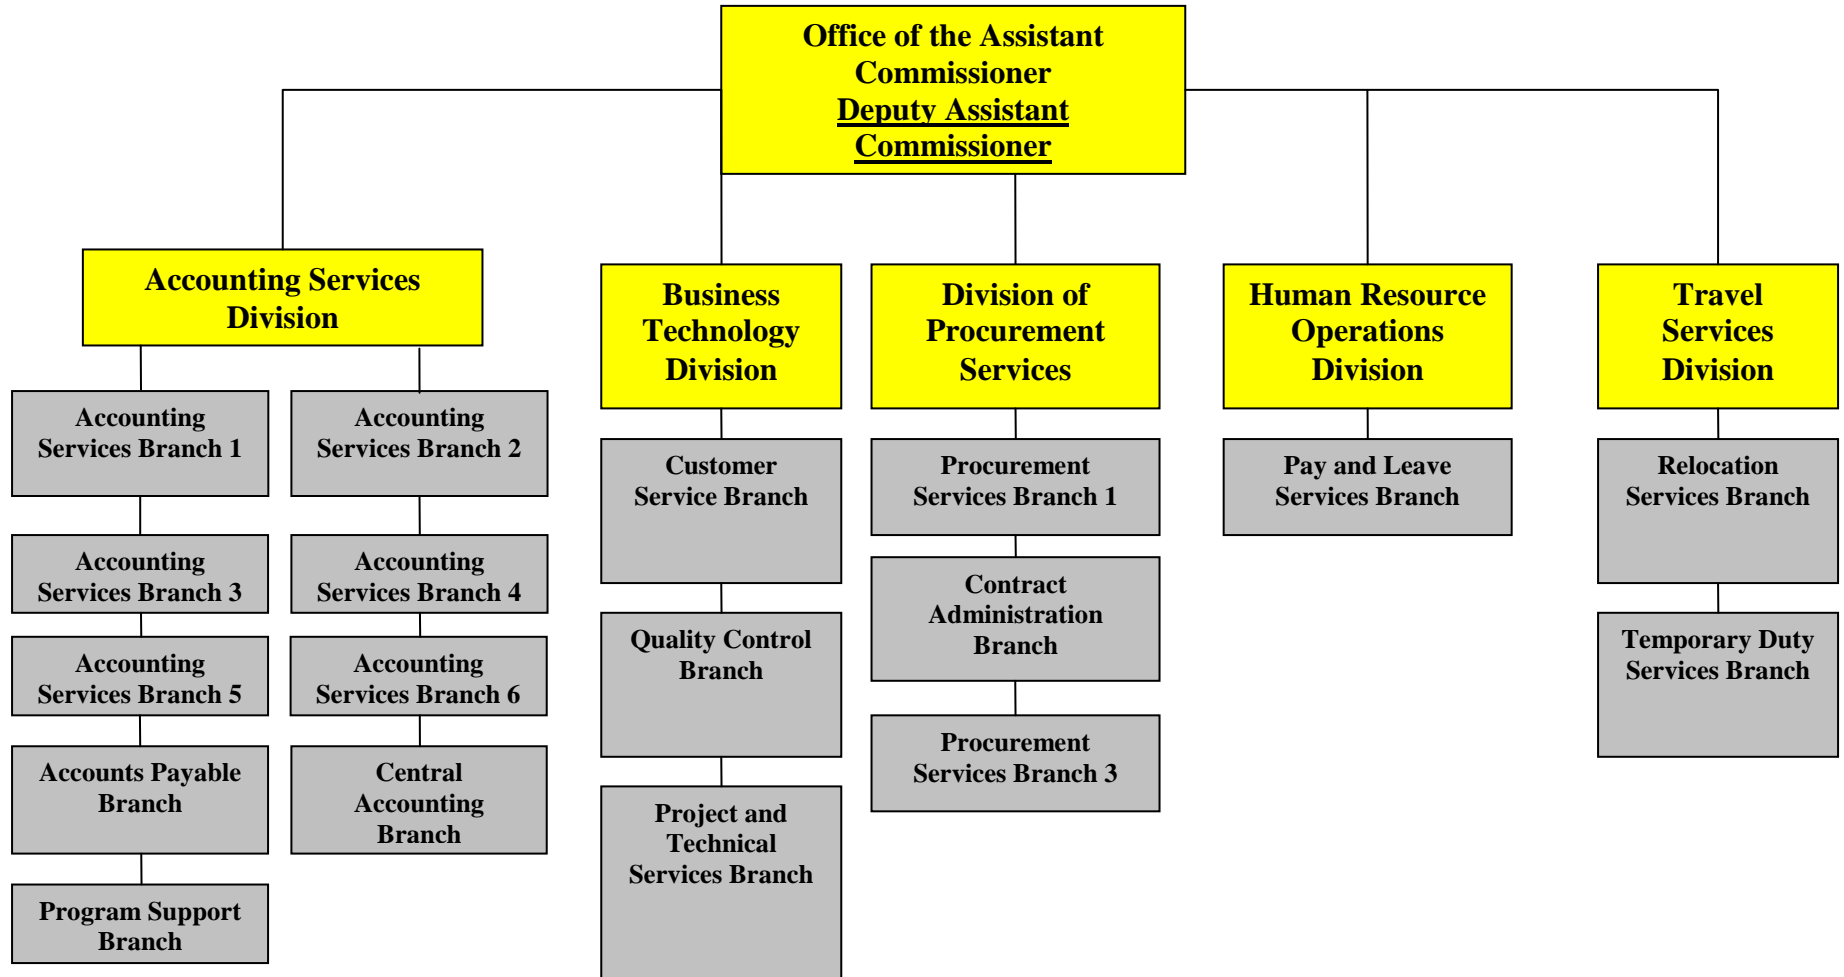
Office of the Assistant Commissioner
Deputy Assistant Commissioner

Accounting Services Division

Accounting Services Branch 1

Accounting Services Branch 2

Accounting Services Branch 3

Accounting Services Branch 4

Accounting Services Branch 5

Accounting Services Branch 6

Accounts Payable Branch

Central Accounting Branch

Program Support Branch

Business Technology Division

Customer Service Branch

Quality Control Branch

Project and Technical Services Branch

Division of Procurement Services

Procurement Services Branch 1

Contract Administration Branch

Procurement Services Branch 3

Human Resource Operations Division

Pay and Leave Services Branch

Travel Services Division

Relocation Services Branch

Temporary Duty Services Branch